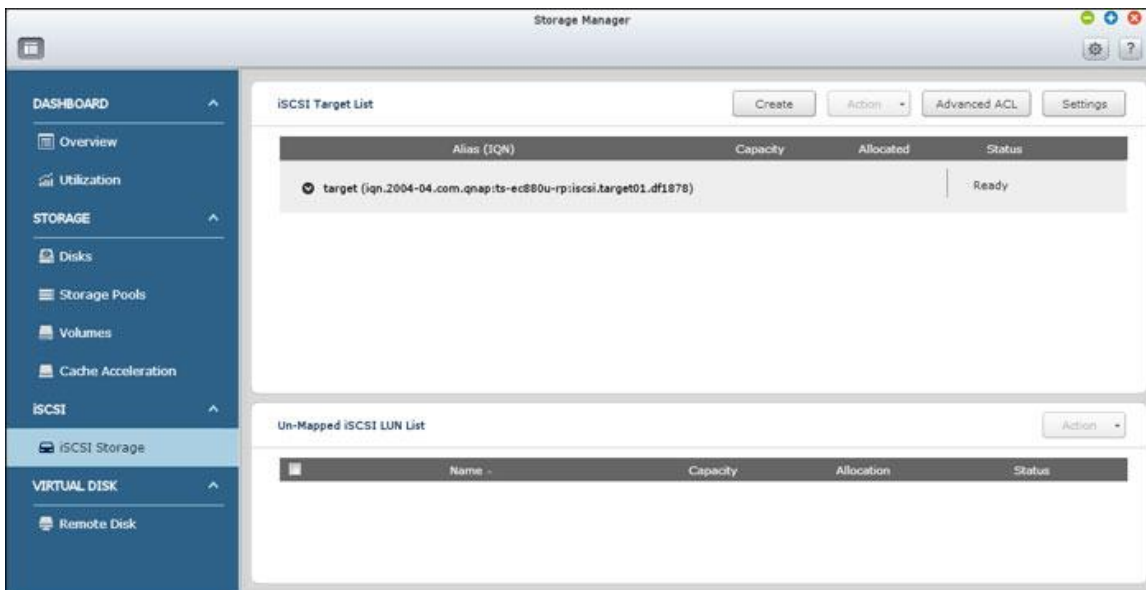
Storage Manager

DASHBOARD
Overview
Utilization
STORAGE
Disks
Storage Pools
Volumes
Cache Acceleration
iSCSI
iSCSI Storage
VIRTUAL DISK
Remote Disk

iSCSI Target List
Create
Action
Advanced ACL
Settings

| Alias (IQN) | Capacity | Allocated | Status |
|---|---|---|---|
| target (iqn.2004-04.com.qnap:ts-ec880u-rp:iscsi.target01.df1878) | | | Ready |

Un-Mapped iSCSI LUN List
Action

| | Name | Capacity | Allocation | Status |
|---|---|---|---|---|